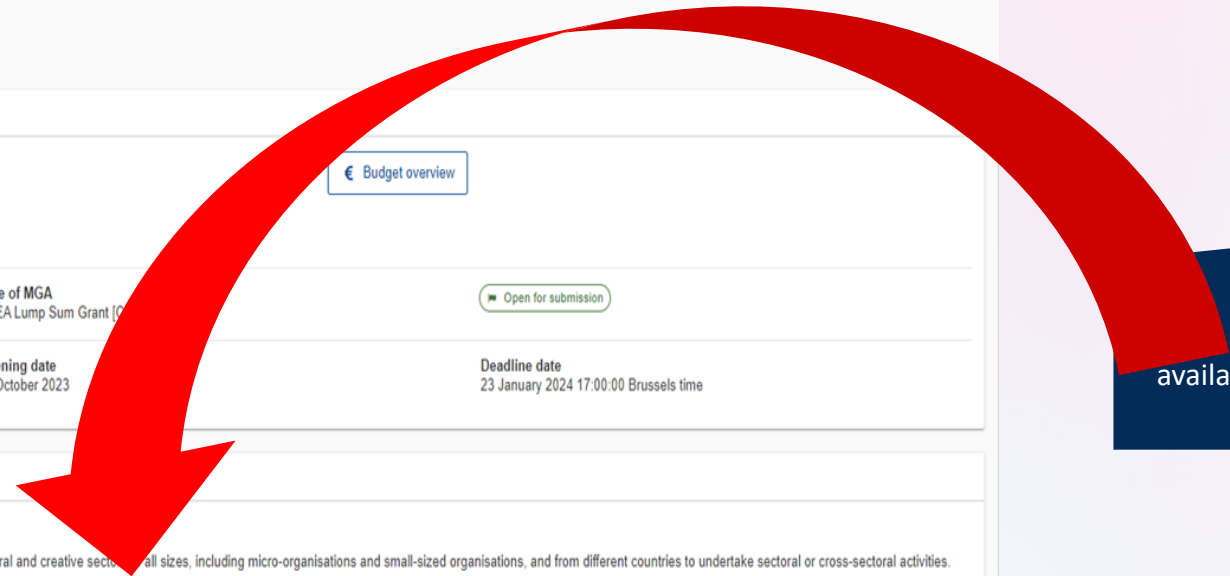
€ Budget overview

e of MGA
EA Lump Sum Grant [C

Open for submission

ning date
October 2023

Deadline date
23 January 2024 17:00:00 Brussels time

availa

ral and creative secto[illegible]all sizes, including micro-organisations and small-sized organisations, and from different countries to undertake sectoral or cross-sectoral activities.